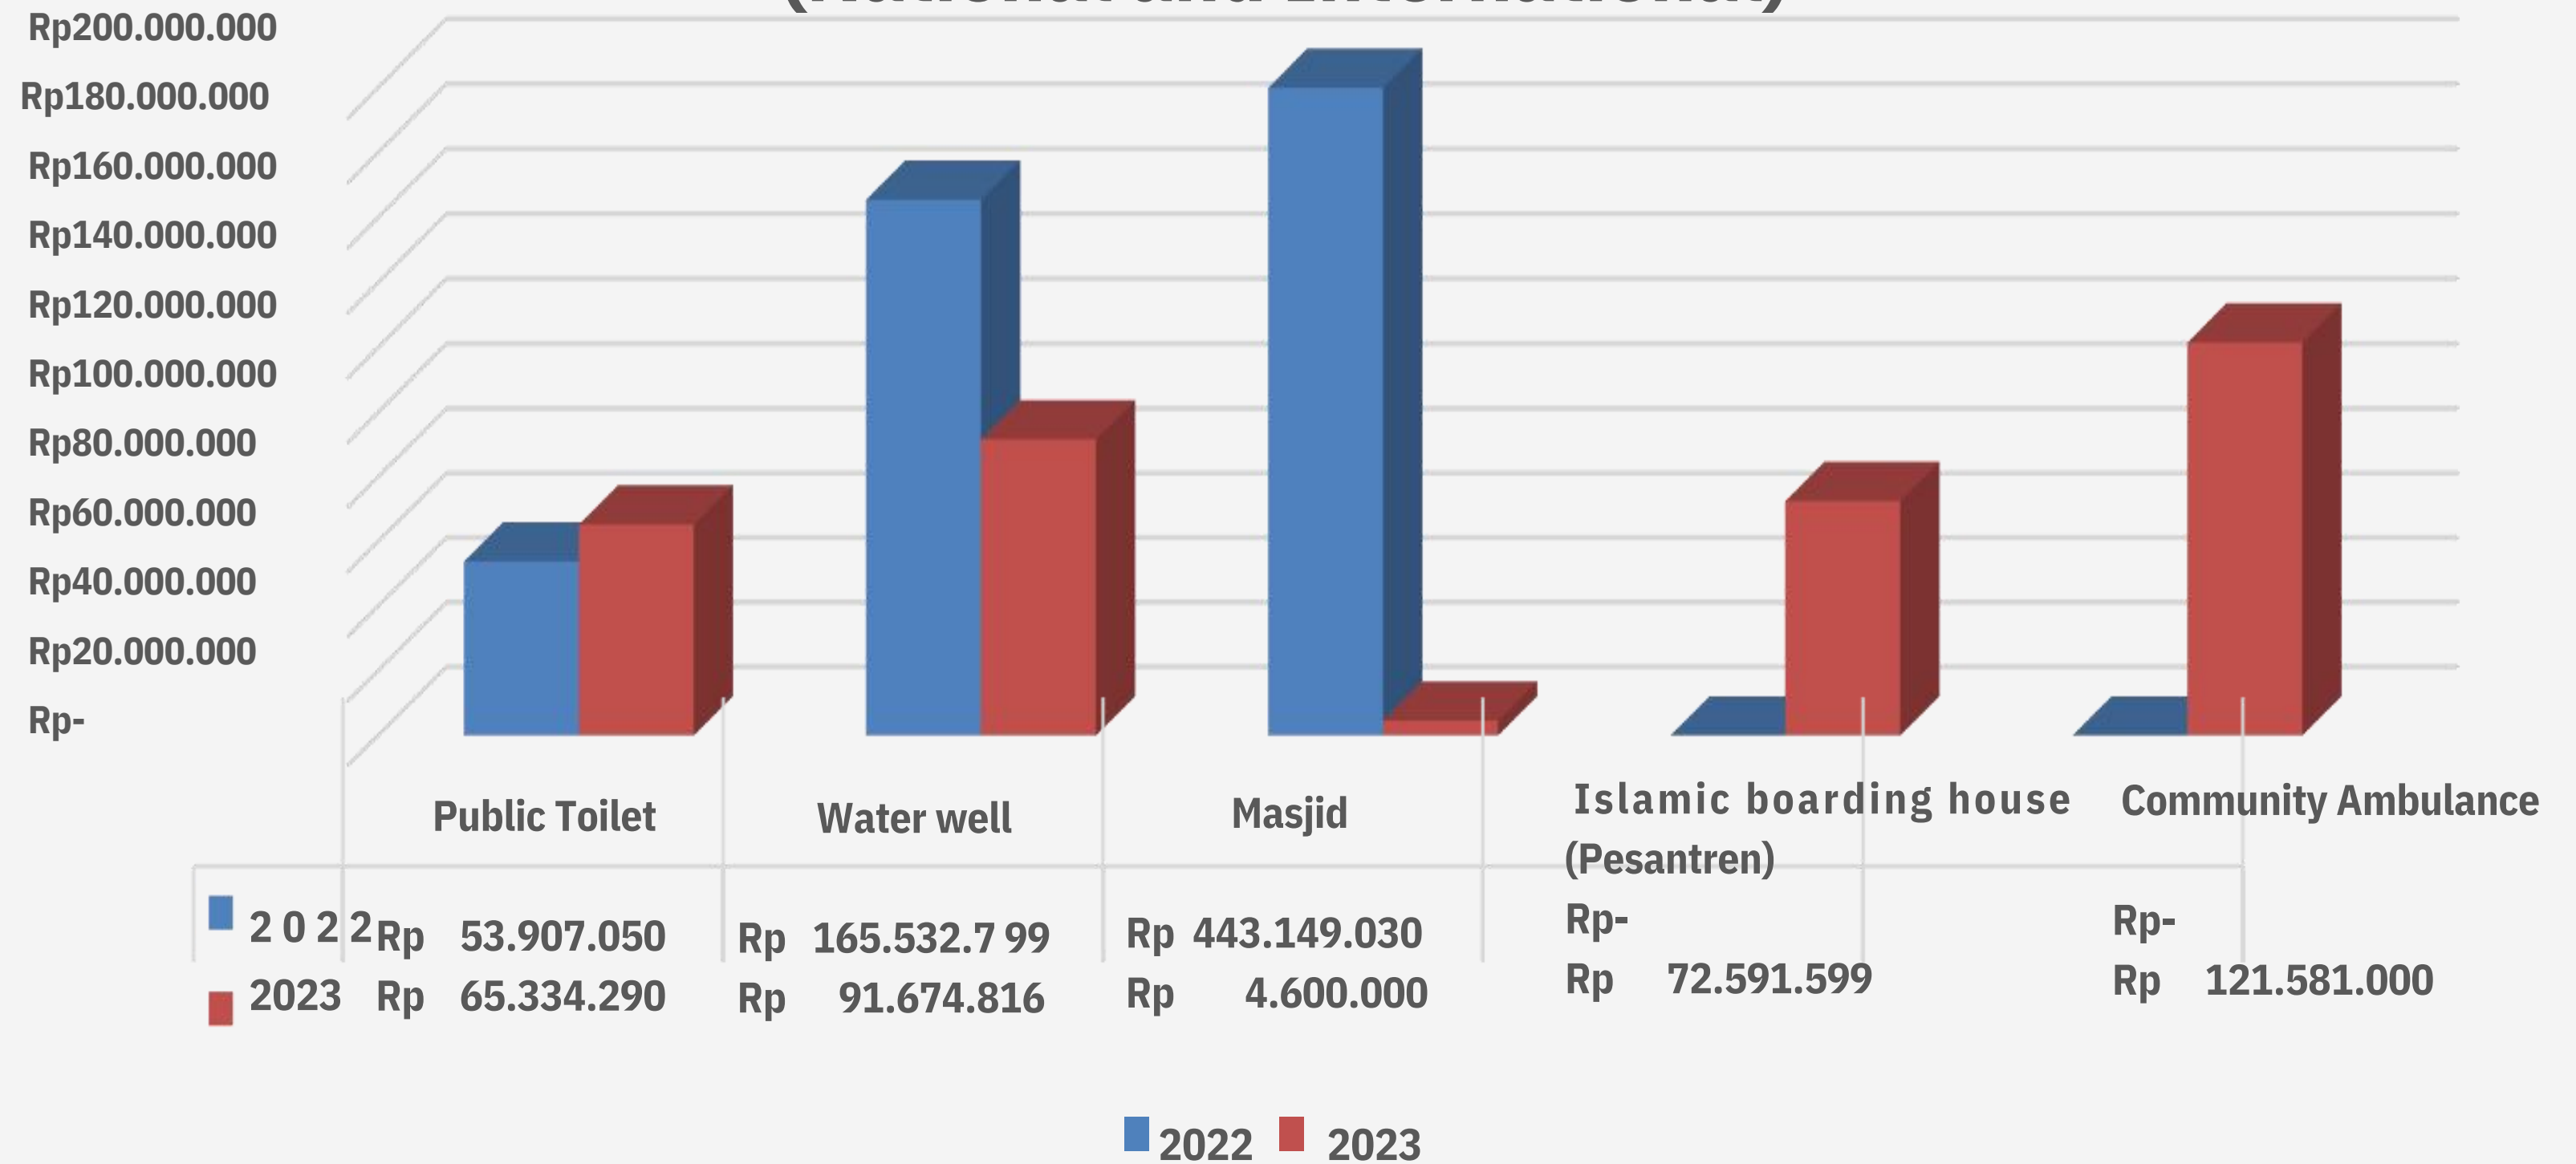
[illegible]

Rp200.000.000
Rp180.000.000
Rp160.000.000
Rp140.000.000
Rp120.000.000
Rp100.000.000
Rp80.000.000
Rp60.000.000
Rp40.000.000
Rp20.000.000
Rp-

| | Public Toilet | Water well | Masjid | Islamic boarding house (Pesantren) | Community Ambulance |
|---|---|---|---|---|---|
| 2 0 2 2 | Rp 53.907.050 | Rp 165.532.7 99 | Rp 443.149.030 | Rp- | Rp- |
| 2023 | Rp 65.334.290 | Rp 91.674.816 | Rp 4.600.000 | Rp 72.591.599 | Rp 121.581.000 |

2022 2023